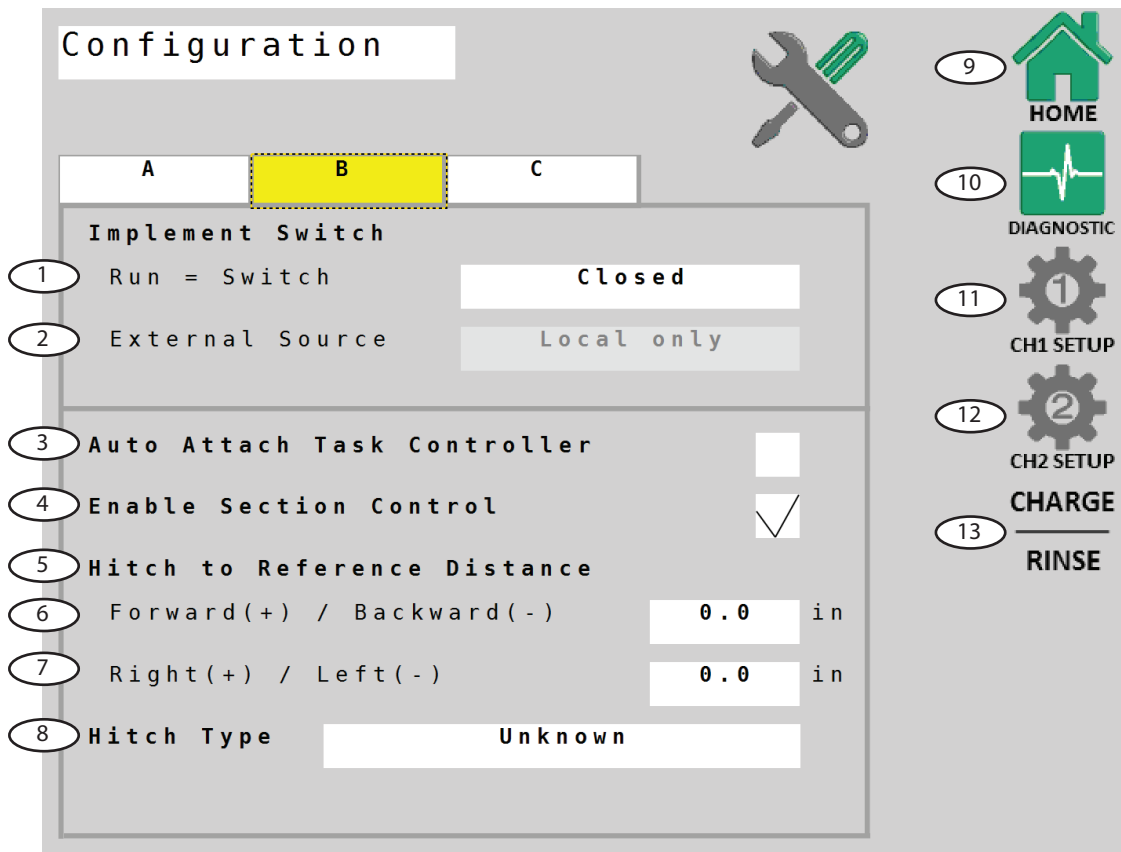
Configuration

A
B
C

Implement Switch

1 Run = Switch
Closed

2 External Source
Local only

3 Auto Attach Task Controller

4 Enable Section Control
$\checkmark$

5 Hitch to Reference Distance

6 Forward(+) / Backward(-)
0.0
in

7 Right(+) / Left(-)
0.0
in

8 Hitch Type
Unknown

9 HOME

10 DIAGNOSTIC

11 CH1 SETUP

12 CH2 SETUP

13 CHARGE

RINSE